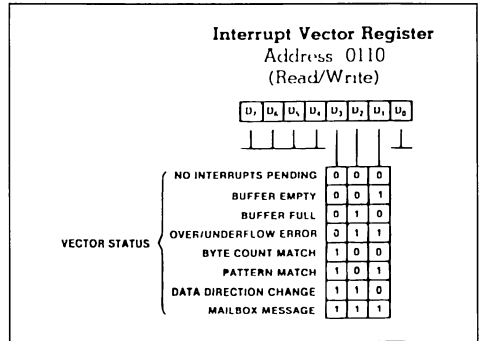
Interrupt Vector Register
Address 0110
(Read/Write)

$D_7$ $D_6$ $D_5$ $D_4$ $D_3$ $D_2$ $D_1$ $D_0$

VECTOR STATUS

| | | | |
|---|---|---|---|
| NO INTERRUPTS PENDING | 0 | 0 | 0 |
| BUFFER EMPTY | 0 | 0 | 1 |
| BUFFER FULL | 0 | 1 | 0 |
| OVER/UNDERFLOW ERROR | 0 | 1 | 1 |
| BYTE COUNT MATCH | 1 | 0 | 0 |
| PATTERN MATCH | 1 | 0 | 1 |
| DATA DIRECTION CHANGE | 1 | 1 | 0 |
| MAILBOX MESSAGE | 1 | 1 | 1 |